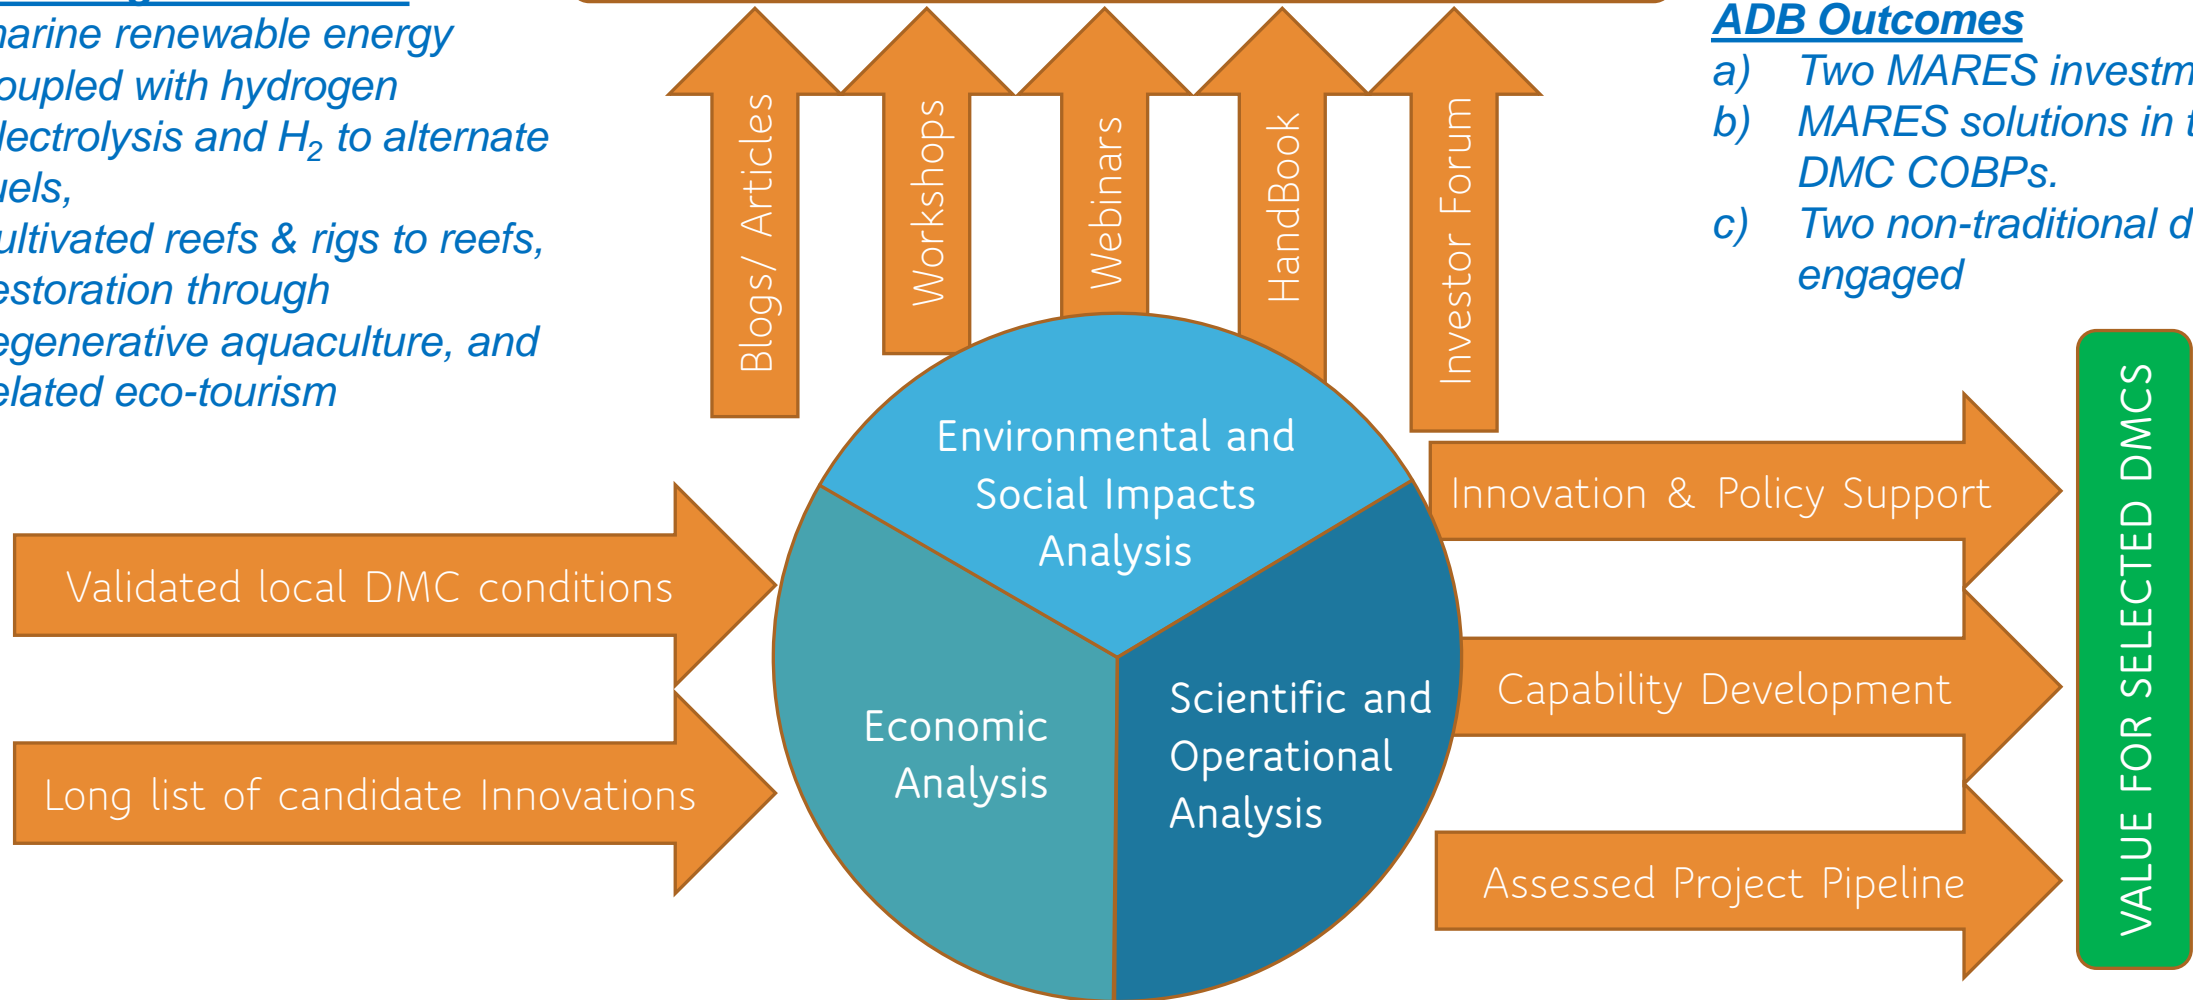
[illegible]arine renewable energy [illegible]oupled with hydrogen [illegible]lectrolysis and $H_2$ to alternate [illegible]uels,
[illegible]ultivated reefs & rigs to reefs, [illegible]estoration through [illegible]egenerative aquaculture, and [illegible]elated eco-tourism

Blogs/ Articles

Workshops

Webinars

HandBook

Investor Forum

ADB Outcomes
a) Two MARES investm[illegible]
b) MARES solutions in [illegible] DMC COBPs.
c) Two non-traditional d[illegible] engaged

Environmental and Social Impacts Analysis

Economic Analysis

Scientific and Operational Analysis

Validated local DMC conditions

Long list of candidate Innovations

Innovation & Policy Support

Capability Development

Assessed Project Pipeline

VALUE FOR SELECTED DMCS